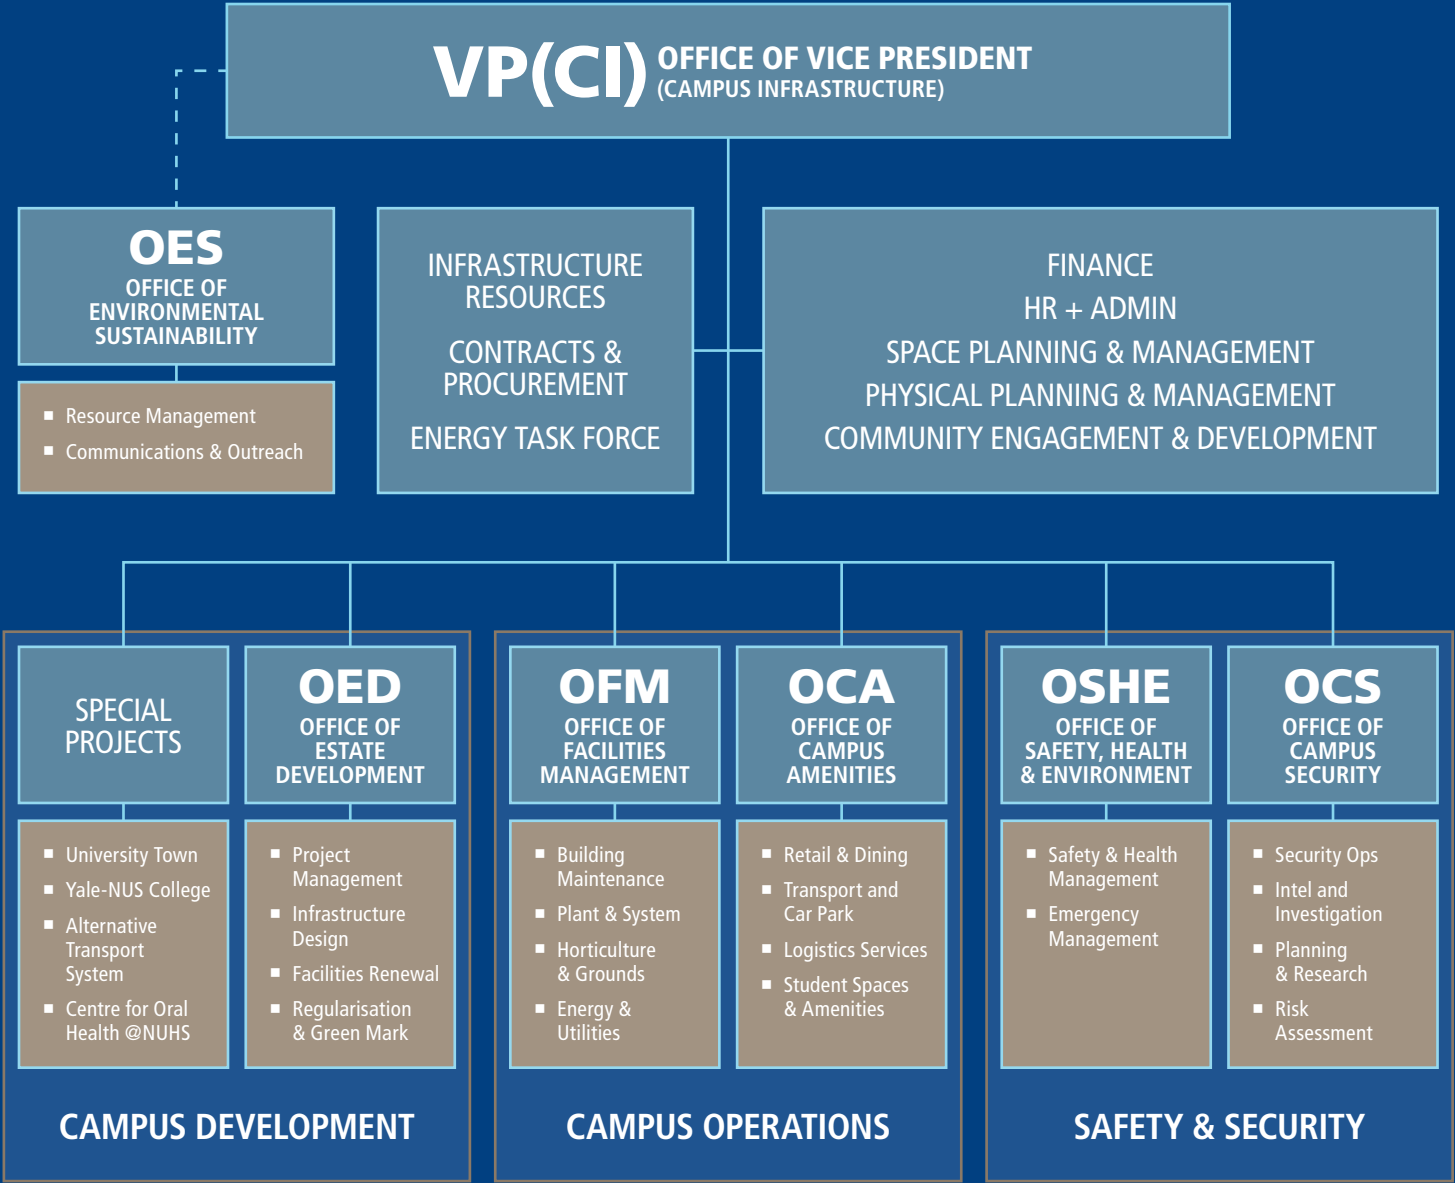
VP(CI) OFFICE OF VICE PRESIDENT (CAMPUS INFRASTRUCTURE)

OES
OFFICE OF ENVIRONMENTAL SUSTAINABILITY

- Resource Management
- Communications & Outreach

INFRASTRUCTURE RESOURCES
CONTRACTS & PROCUREMENT
ENERGY TASK FORCE

FINANCE
HR + ADMIN
SPACE PLANNING & MANAGEMENT
PHYSICAL PLANNING & MANAGEMENT
COMMUNITY ENGAGEMENT & DEVELOPMENT

SPECIAL PROJECTS

- University Town
- Yale-NUS College
- Alternative Transport System
- Centre for Oral Health @NUHS

OED
OFFICE OF ESTATE DEVELOPMENT

- Project Management
- Infrastructure Design
- Facilities Renewal
- Regularisation & Green Mark

CAMPUS DEVELOPMENT

OFM
OFFICE OF FACILITIES MANAGEMENT

- Building Maintenance
- Plant & System
- Horticulture & Grounds
- Energy & Utilities

OCA
OFFICE OF CAMPUS AMENITIES

- Retail & Dining
- Transport and Car Park
- Logistics Services
- Student Spaces & Amenities

CAMPUS OPERATIONS

OSHE
OFFICE OF SAFETY, HEALTH & ENVIRONMENT

- Safety & Health Management
- Emergency Management

OCS
OFFICE OF CAMPUS SECURITY

- Security Ops
- Intel and Investigation
- Planning & Research
- Risk Assessment

SAFETY & SECURITY